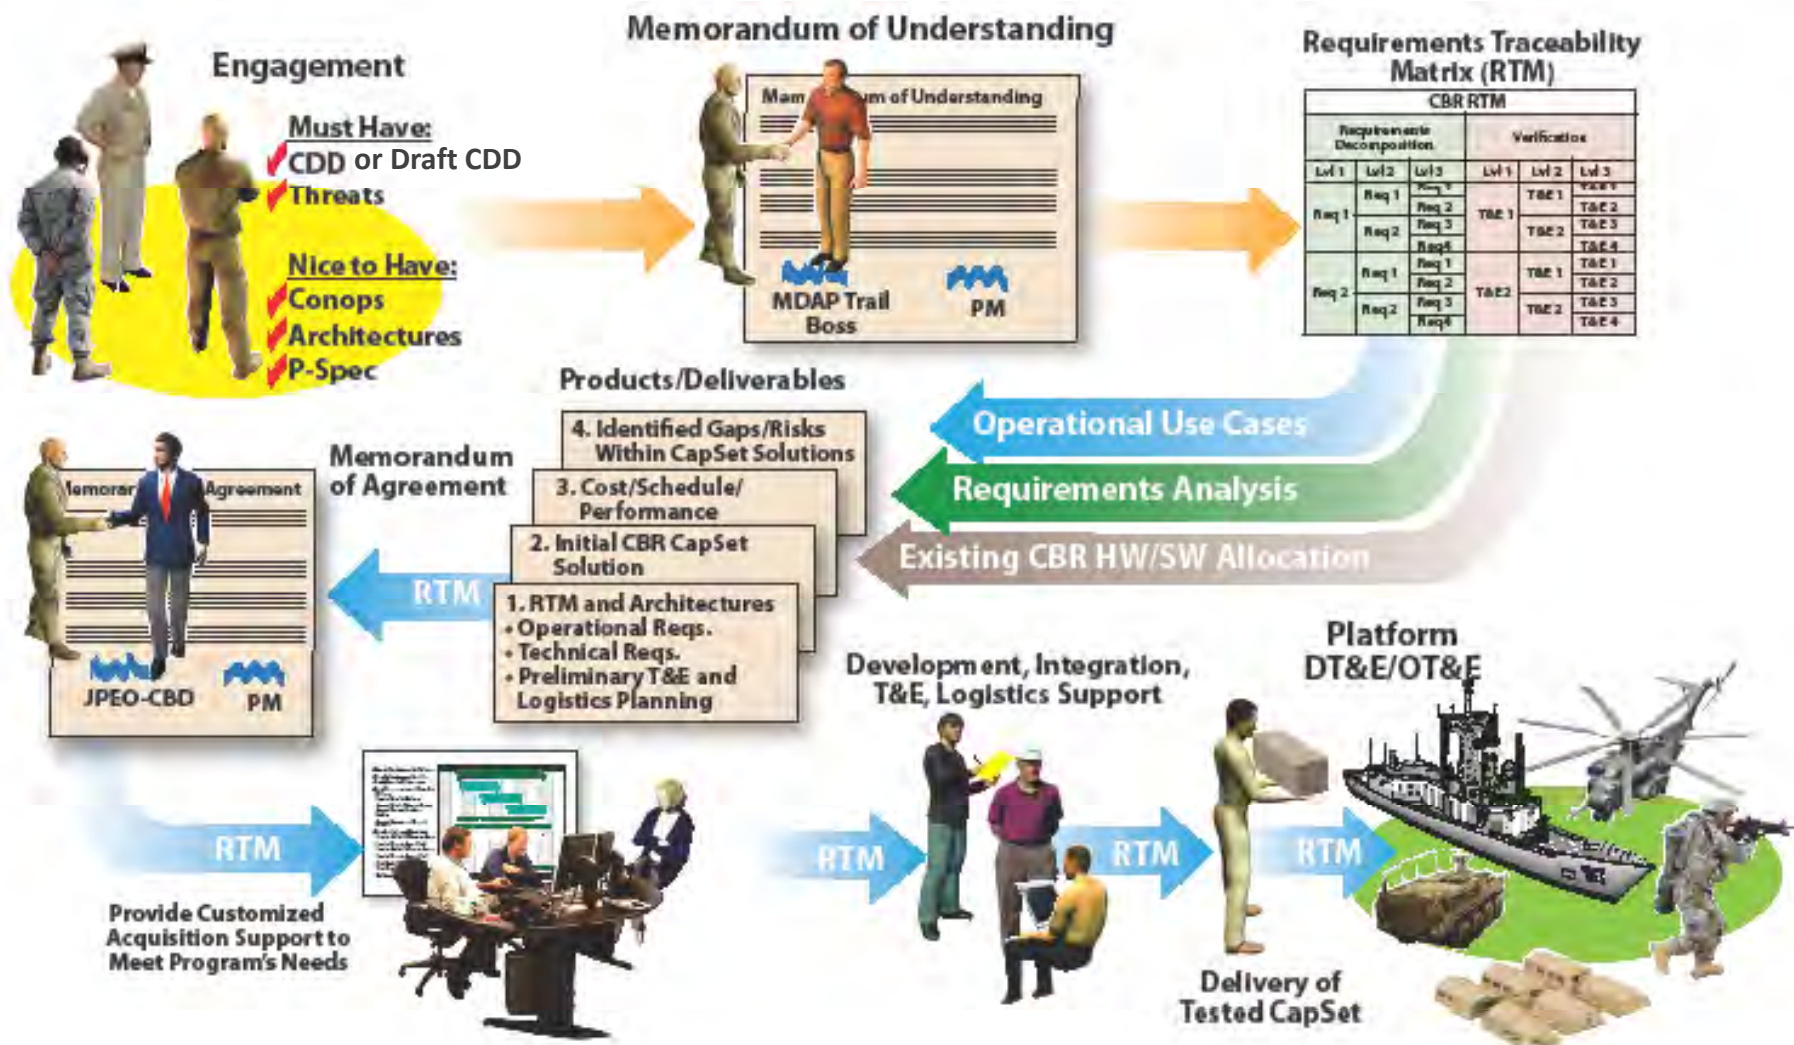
Engagement

Must Have:
CDD or Draft CDD
Threats

Nice to Have:
Conops
Architectures
P-Spec

Memorandum of Understanding

Mem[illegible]m of Understanding

MDAP Trail Boss

PM

Requirements Traceability Matrix (RTM)

| CBR RTM | | | | | |
|---|---|---|---|---|---|
| Requirements Decomposition | | | Verification | | |
| Lvl 1 | Lvl 2 | Lvl 3 | Lvl 1 | Lvl 2 | Lvl 3 |
| Req 1 | Req 1 | Req 1 | T&E 1 | T&E 1 | T&E 1 |
| | | Req 2 | | | T&E 2 |
| | Req 2 | Req 3 | | T&E 2 | T&E 3 |
| | | Req 4 | | | T&E 4 |
| Req 2 | Req 1 | Req 1 | T&E 2 | T&E 1 | T&E 1 |
| | | Req 2 | | | T&E 2 |
| | Req 2 | Req 3 | | T&E 2 | T&E 3 |
| | | Req 4 | | | T&E 4 |

Products/Deliverables

4. Identified Gaps/Risks Within CapSet Solutions

3. Cost/Schedule/ Performance

2. Initial CBR CapSet Solution

1. RTM and Architectures
• Operational Reqs.
• Technical Reqs.
• Preliminary T&E and Logistics Planning

Operational Use Cases

Requirements Analysis

Existing CBR HW/SW Allocation

Memorandum of Agreement

Memoran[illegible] Agreement

JPEO-CBD

PM

RTM

RTM

Provide Customized Acquisition Support to Meet Program's Needs

RTM

Development, Integration, T&E, Logistics Support

RTM

RTM

Platform DT&E/OT&E

Delivery of Tested CapSet